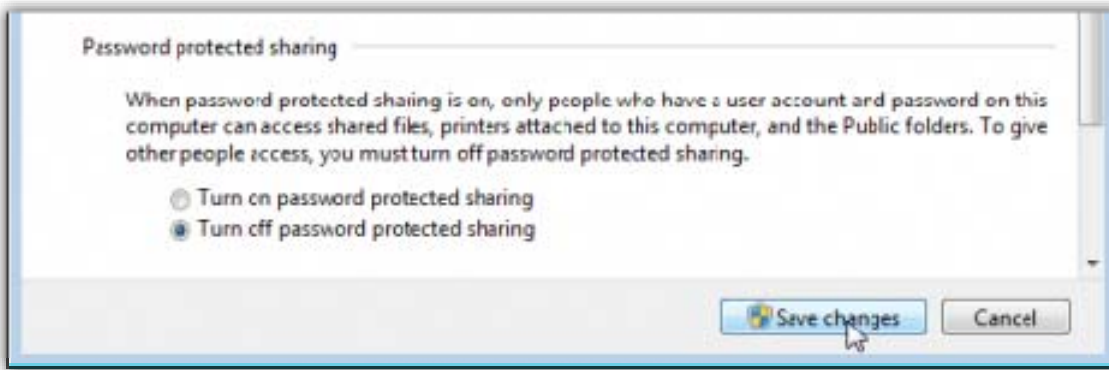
Password protected sharing

When password protected sharing is on, only people who have a user account and password on this computer can access shared files, printers attached to this computer, and the Public folders. To give other people access, you must turn off password protected sharing.

Turn on password protected sharing
Turn off password protected sharing

Save changes
Cancel